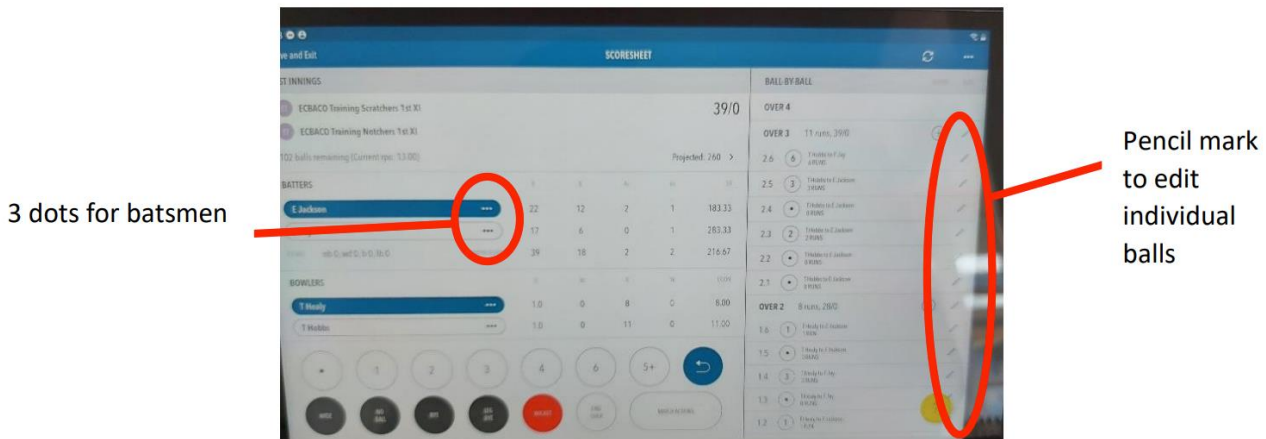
ve and Exit

SCORESHEET

ST INNINGS

ECBACO Training Scratchers 1st XI

ECBACO Training Notchers 1st XI

39/0

102 balls remaining (Current rpo: 13.00)

Projected: 260 >

BATTERS

E Jackson

| | | | | |
|---|---|---|---|---|
| E Jackson | 22 | 12 | 2 | 1 | 183.33 |
| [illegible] | 17 | 6 | 0 | 1 | 283.33 |
| nb 0; wd 0; b 0; lb 0 | 39 | 18 | 2 | 2 | 216.67 |

BOWLERS

| | | | | |
|---|---|---|---|---|
| T Healy | 1.0 | 0 | 8 | 0 | 8.00 |
| T Noble | 1.0 | 0 | 11 | 0 | 11.00 |

1 2 3 4 6 5+

BALL-BY-BALL

OVER 4

OVER 3 11 runs, 39/0

2.6 6
2.5 3
2.4 •
2.3 2
2.2 •
2.1 •

OVER 2 8 runs, 28/0

1.6 1
1.5 •
1.4 3
1.3 •
1.2 1

3 dots for batsmen

Pencil mark to edit individual balls